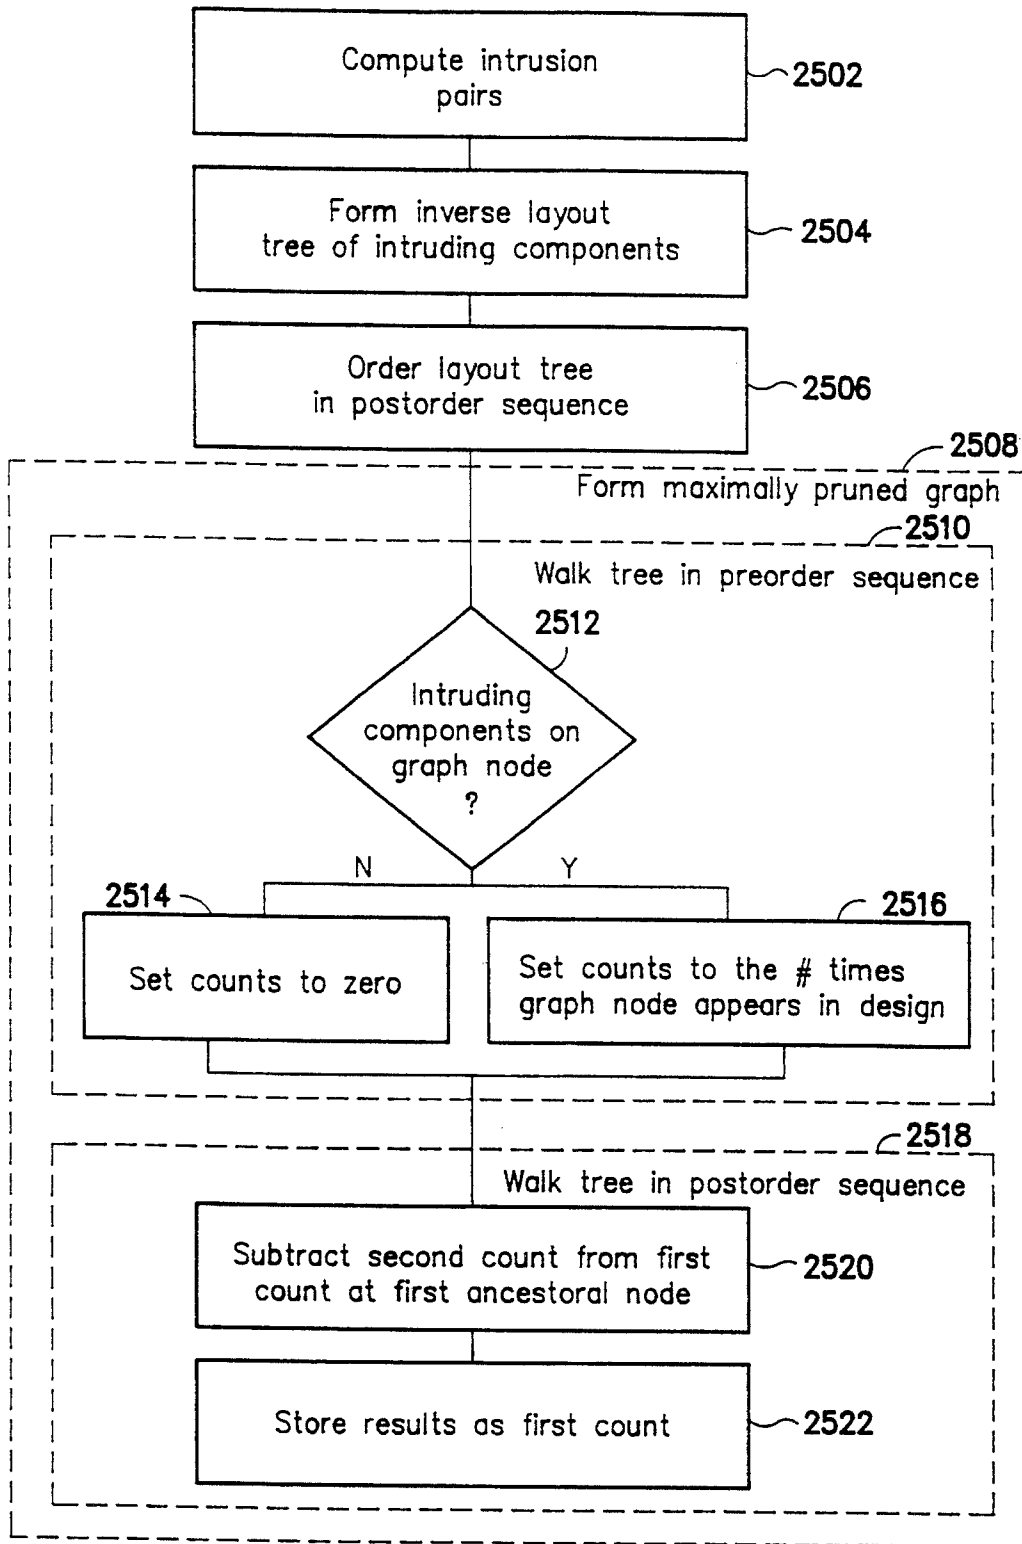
Compute intrusion pairs
2502

Form inverse layout tree of intruding components
2504

Order layout tree in postorder sequence
2506

2508
Form maximally pruned graph

2510
Walk tree in preorder sequence

2512
Intruding components on graph node ?

N
Y

2514
Set counts to zero

2516
Set counts to the # times graph node appears in design

2518
Walk tree in postorder sequence

Subtract second count from first count at first ancestoral node
2520

Store results as first count
2522